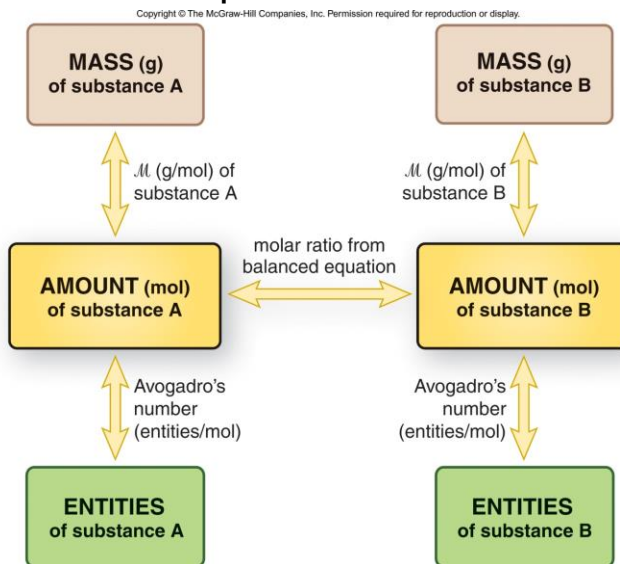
Copyright © The McGraw-Hill Companies, Inc. Permission required for reproduction or display.

MASS (g) of substance A

MASS (g) of substance B

$\mathcal{M}$ (g/mol) of substance A

$\mathcal{M}$ (g/mol) of substance B

AMOUNT (mol) of substance A

molar ratio from balanced equation

AMOUNT (mol) of substance B

Avogadro's number (entities/mol)

Avogadro's number (entities/mol)

ENTITIES of substance A

ENTITIES of substance B